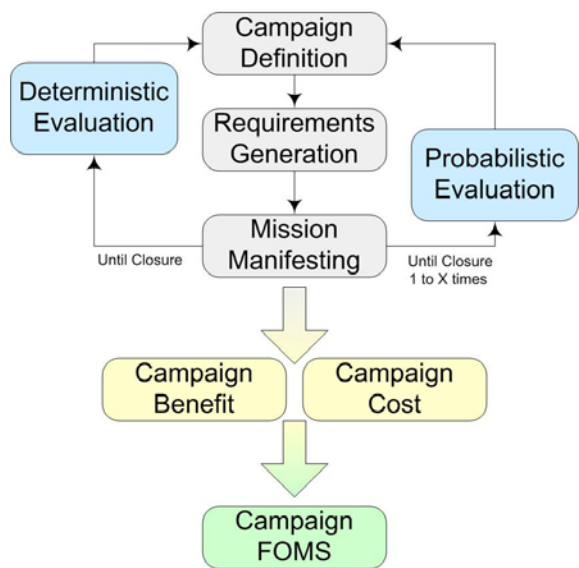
Campaign Definition

Deterministic Evaluation

Requirements Generation

Probabilistic Evaluation

Until Closure

Mission Manifesting

Until Closure 1 to X times

Campaign Benefit

Campaign Cost

Campaign FOMS